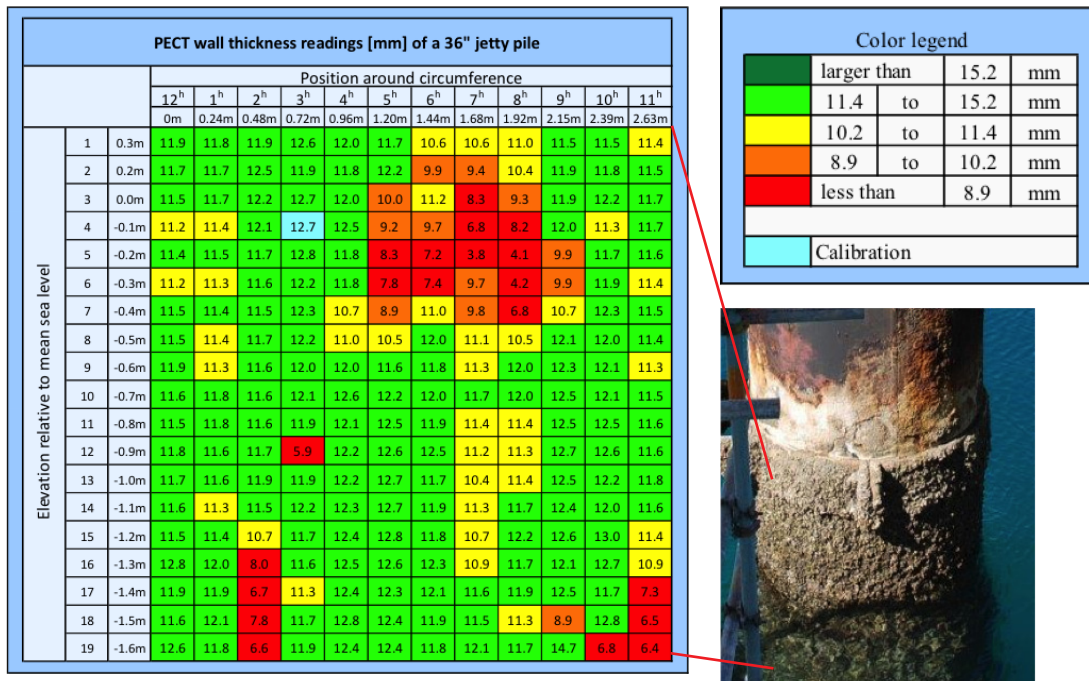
PECT wall thickness readings [mm] of a 36" jetty pile

Position around circumference

Elevation relative to mean sea level

| | | $12^h$ | $1^h$ | $2^h$ | $3^h$ | $4^h$ | $5^h$ | $6^h$ | $7^h$ | $8^h$ | $9^h$ | $10^h$ | $11^h$ |
|---|---|---|---|---|---|---|---|---|---|---|---|---|---|
| | | 0m | 0.24m | 0.48m | 0.72m | 0.96m | 1.20m | 1.44m | 1.68m | 1.92m | 2.15m | 2.39m | 2.63m |
| 1 | 0.3m | 11.9 | 11.8 | 11.9 | 12.6 | 12.0 | 11.7 | 10.6 | 10.6 | 11.0 | 11.5 | 11.5 | 11.4 |
| 2 | 0.2m | 11.7 | 11.7 | 12.5 | 11.9 | 11.8 | 12.2 | 9.9 | 9.4 | 10.4 | 11.9 | 11.8 | 11.5 |
| 3 | 0.0m | 11.5 | 11.7 | 12.2 | 12.7 | 12.0 | 10.0 | 11.2 | 8.3 | 9.3 | 11.9 | 12.2 | 11.7 |
| 4 | -0.1m | 11.2 | 11.4 | 12.1 | 12.7 | 12.5 | 9.2 | 9.7 | 6.8 | 8.2 | 12.0 | 11.3 | 11.7 |
| 5 | -0.2m | 11.4 | 11.5 | 11.7 | 12.8 | 11.8 | 8.3 | 7.2 | 3.8 | 4.1 | 9.9 | 11.7 | 11.6 |
| 6 | -0.3m | 11.2 | 11.3 | 11.6 | 12.2 | 11.8 | 7.8 | 7.4 | 9.7 | 4.2 | 9.9 | 11.9 | 11.4 |
| 7 | -0.4m | 11.5 | 11.4 | 11.5 | 12.3 | 10.7 | 8.9 | 11.0 | 9.8 | 6.8 | 10.7 | 12.3 | 11.5 |
| 8 | -0.5m | 11.5 | 11.4 | 11.7 | 12.2 | 11.0 | 10.5 | 12.0 | 11.1 | 10.5 | 12.1 | 12.0 | 11.4 |
| 9 | -0.6m | 11.9 | 11.3 | 11.6 | 12.0 | 12.0 | 11.6 | 11.8 | 11.3 | 12.0 | 12.3 | 12.1 | 11.3 |
| 10 | -0.7m | 11.6 | 11.8 | 11.6 | 12.1 | 12.6 | 12.2 | 12.0 | 11.7 | 12.0 | 12.5 | 12.1 | 11.5 |
| 11 | -0.8m | 11.5 | 11.8 | 11.6 | 11.9 | 12.1 | 12.5 | 11.9 | 11.4 | 11.4 | 12.5 | 12.5 | 11.6 |
| 12 | -0.9m | 11.8 | 11.6 | 11.7 | 5.9 | 12.2 | 12.6 | 12.5 | 11.2 | 11.3 | 12.7 | 12.6 | 11.6 |
| 13 | -1.0m | 11.7 | 11.6 | 11.9 | 11.9 | 12.2 | 12.7 | 11.7 | 10.4 | 11.4 | 12.5 | 12.2 | 11.8 |
| 14 | -1.1m | 11.6 | 11.3 | 11.5 | 12.2 | 12.3 | 12.7 | 11.9 | 11.3 | 11.7 | 12.4 | 12.0 | 11.6 |
| 15 | -1.2m | 11.5 | 11.4 | 10.7 | 11.7 | 12.4 | 12.8 | 11.8 | 10.7 | 12.2 | 12.6 | 13.0 | 11.4 |
| 16 | -1.3m | 12.8 | 12.0 | 8.0 | 11.6 | 12.5 | 12.6 | 12.3 | 10.9 | 11.7 | 12.1 | 12.7 | 10.9 |
| 17 | -1.4m | 11.9 | 11.9 | 6.7 | 11.3 | 12.4 | 12.3 | 12.1 | 11.6 | 11.9 | 12.5 | 11.7 | 7.3 |
| 18 | -1.5m | 11.6 | 12.1 | 7.8 | 11.7 | 12.8 | 12.4 | 11.9 | 11.5 | 11.3 | 8.9 | 12.8 | 6.5 |
| 19 | -1.6m | 12.6 | 11.8 | 6.6 | 11.9 | 12.4 | 12.4 | 11.8 | 12.1 | 11.7 | 14.7 | 6.8 | 6.4 |

Color legend

| | | | | |
|---|---|---|---|---|
| | larger than | | 15.2 | mm |
| | 11.4 | to | 15.2 | mm |
| | 10.2 | to | 11.4 | mm |
| | 8.9 | to | 10.2 | mm |
| | less than | | 8.9 | mm |
| | Calibration | | | |